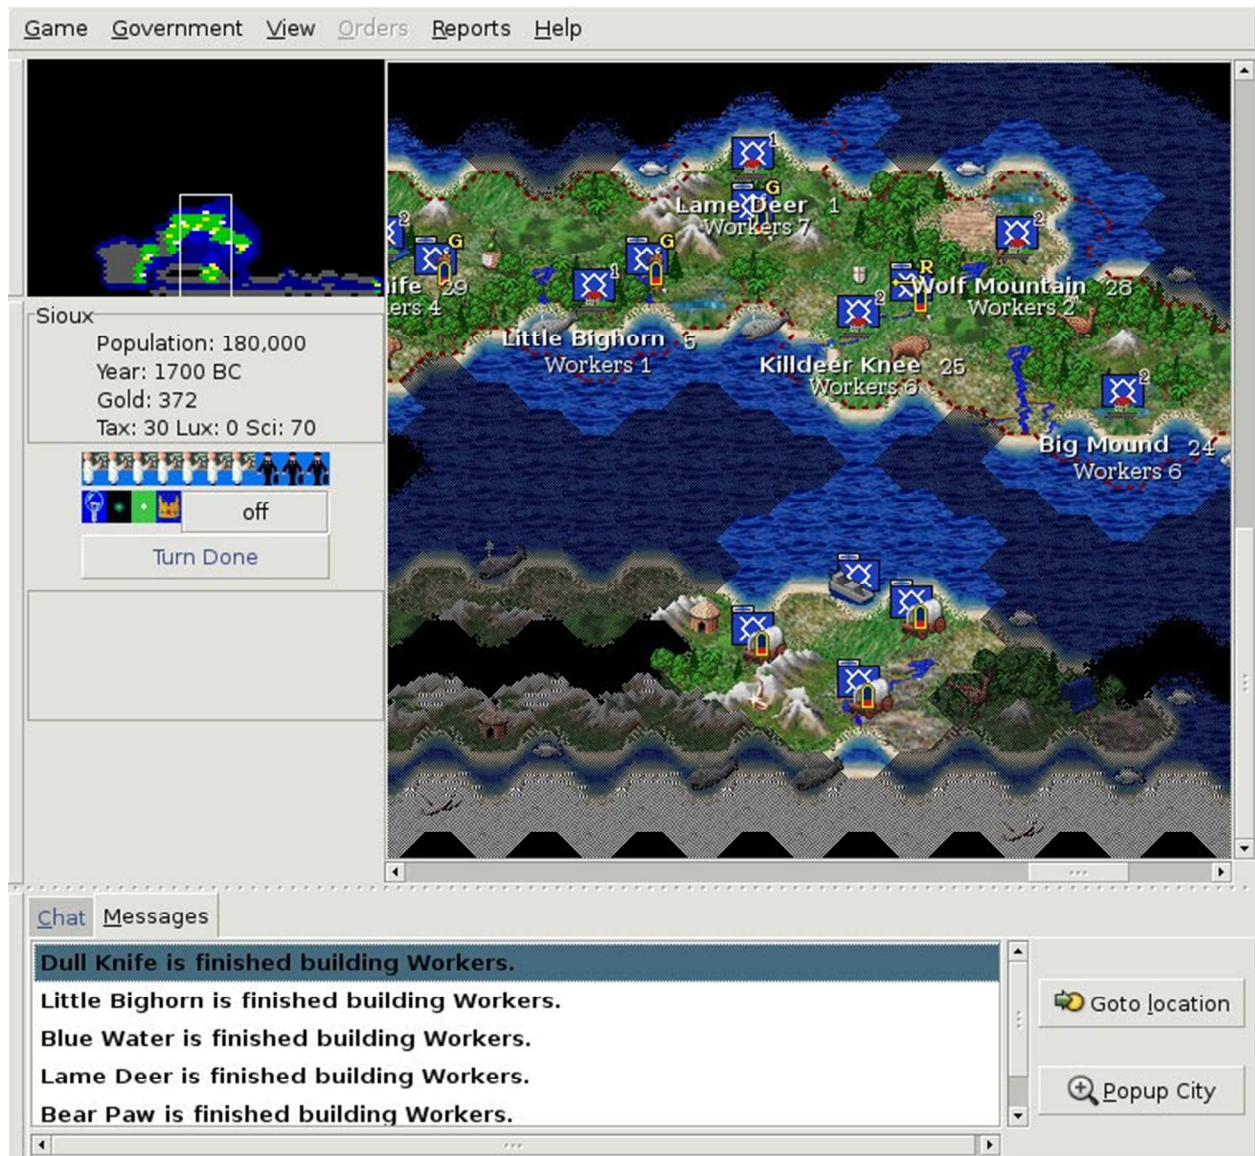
Game Government View Orders Reports Help

Sioux
Population: 180,000
Year: 1700 BC
Gold: 372
Tax: 30 Lux: 0 Sci: 70

off

Turn Done

1
G
Lame Deer 1
Workers 7
2
G
G
1
ife 29
ers 4
2
R
Wolf Mountain 28
Workers 2
2
Little Bighorn 5
Workers 1
2
Killdeer Knee 25
Workers 6
2
Big Mound 24
Workers 6

Chat Messages

Dull Knife is finished building Workers.
Little Bighorn is finished building Workers.
Blue Water is finished building Workers.
Lame Deer is finished building Workers.
Bear Paw is finished building Workers.

Goto location

Popup City